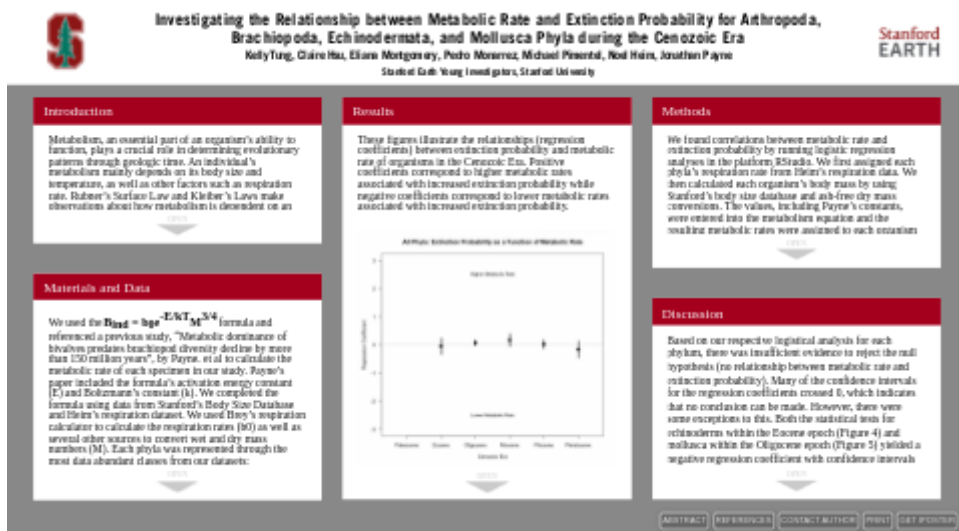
Investigating the Relationship between Metabolic Rate and Extinction Probability for Arthropoda, Brachiopoda, Echinodermata, and Mollusca Phyla during the Cenozoic Era

Kelly Tung, Claire Hsu, Eliana Montgomery, Pedro Monarrez, Michael Pimentel, Noel Heim, Jonathan Payne

Stanford Earth Young Investigators, Stanford University

Stanford EARTH

Introduction

Metabolism, an essential part of an organism's ability to function, plays a crucial role in determining evolutionary patterns through geologic time. An individual's metabolism mainly depends on its body size and temperature, as well as other factors such as respiration rate. Rubner's Surface Law and Kleiber's Laws make observations about how metabolism is dependent on an

OPEN

Materials and Data

We used the $B_{ind} = b_0 e^{-E/kT} M^{3/4}$ formula and referenced a previous study, "Metabolic dominance of bivalves predates brachiopod diversity decline by more than 150 million years", by Payne. et al to calculate the metabolic rate of each specimen in our study. Payne's paper included the formula's activation energy constant (E) and Boltzmann's constant (k). We completed the formula using data from Stanford's Body Size Database and Heim's respiration dataset. We used Brey's respiration calculator to calculate the respiration rates (b0) as well as several other sources to convert wet and dry mass numbers (M). Each phyla was represented through the most data abundant classes from our datasets:

OPEN

Results

These figures illustrate the relationships (regression coefficients) between extinction probability and metabolic rate of organisms in the Cenozoic Era. Positive coefficients correspond to higher metabolic rates associated with increased extinction probability while negative coefficients correspond to lower metabolic rates associated with increased extinction probability.

All Phyla: Extinction Probability as a Function of Metabolic Rate

Higher Metabolic Rate

Lower Metabolic Rate

Regression Coefficient

Paleocene Eocene Oligocene Miocene Pliocene Pleistocene

Cenozoic Era

Methods

We found correlations between metabolic rate and extinction probability by running logistic regression analyses in the platform RStudio. We first assigned each phyla's respiration rate from Heim's respiration data. We then calculated each organism's body mass by using Stanford's body size database and ash-free dry mass conversions. The values, including Payne's constants, were entered into the metabolism equation and the resulting metabolic rates were assigned to each organism

OPEN

Discussion

Based on our respective logistical analysis for each phylum, there was insufficient evidence to reject the null hypothesis (no relationship between metabolic rate and extinction probability). Many of the confidence intervals for the regression coefficients crossed 0, which indicates that no conclusion can be made. However, there were some exceptions to this. Both the statistical tests for echinoderms within the Eocene epoch (Figure 4) and mollusca within the Oligocene epoch (Figure 5) yielded a negative regression coefficient with confidence intervals

OPEN

ABSTRACT REFERENCES CONTACT AUTHOR PRINT GET POSTER